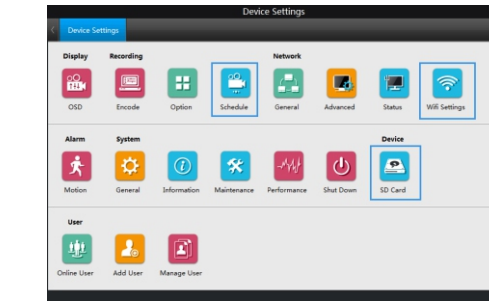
Device Settings

Device Settings

Display
OSD

Recording
Encode
Option
Schedule

Network
General
Advanced
Status
Wifi Settings

Alarm
Motion

System
General
Information
Maintenance
Performance
Shut Down

Device
SD Card

User
Online User
Add User
Manage User